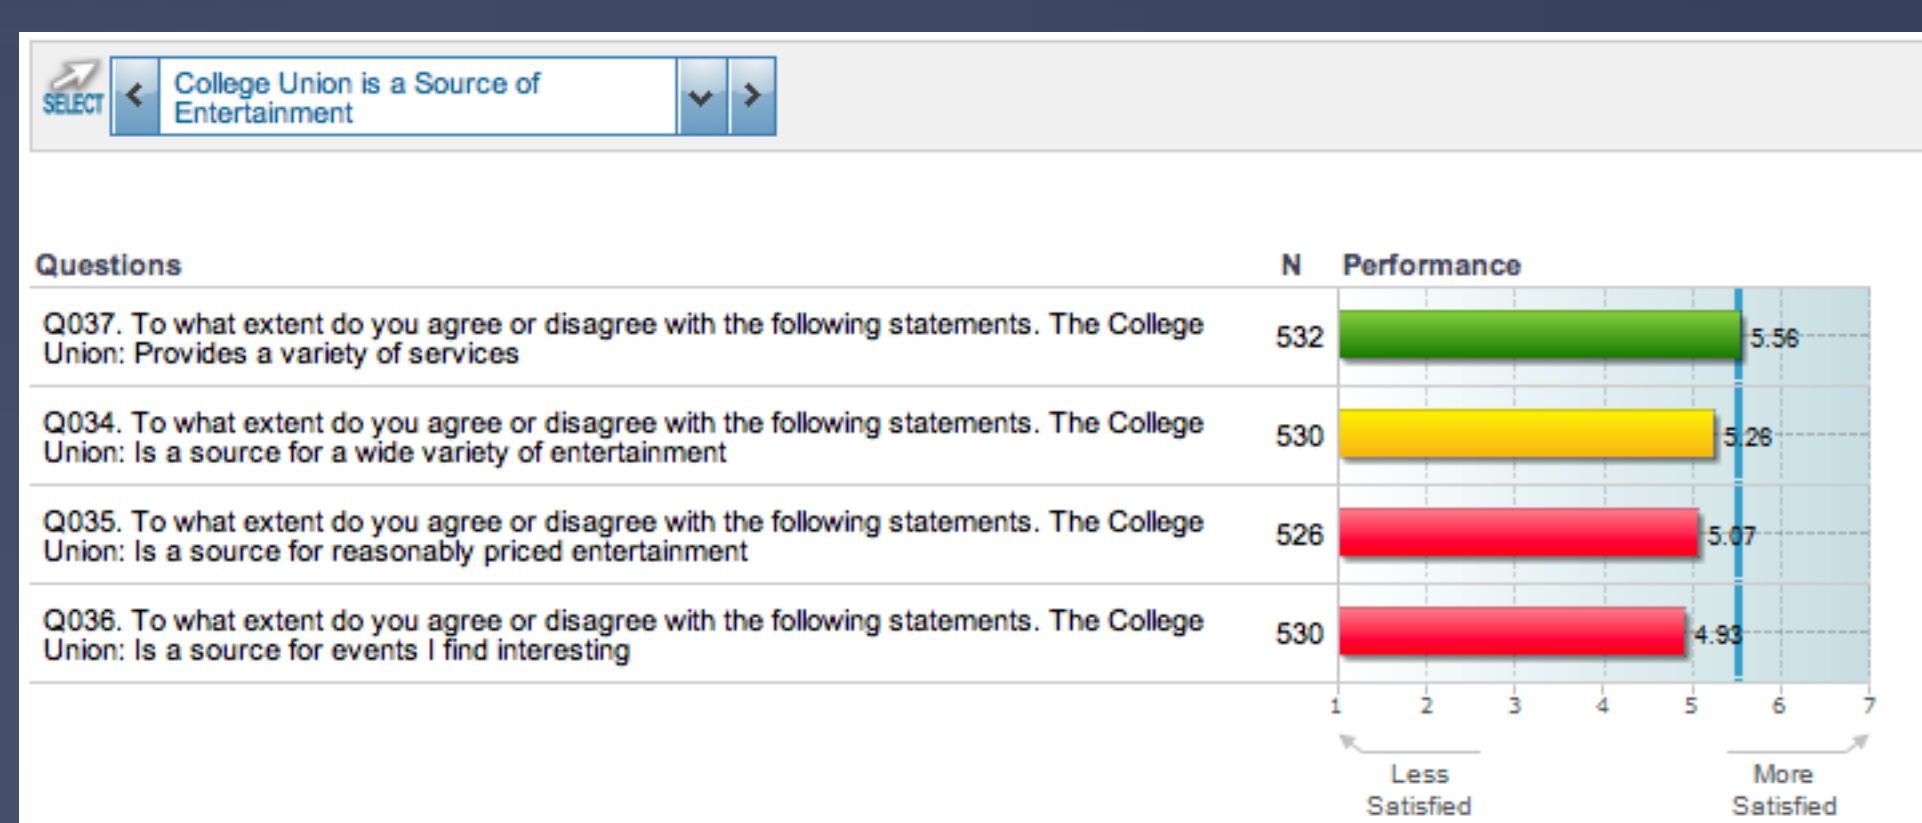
SELECT College Union is a Source of Entertainment

| Questions | N | Performance |
|---|---|---|
| Q037. To what extent do you agree or disagree with the following statements. The College Union: Provides a variety of services | 532 | 5.56 |
| Q034. To what extent do you agree or disagree with the following statements. The College Union: Is a source for a wide variety of entertainment | 530 | 5.26 |
| Q035. To what extent do you agree or disagree with the following statements. The College Union: Is a source for reasonably priced entertainment | 526 | 5.07 |
| Q036. To what extent do you agree or disagree with the following statements. The College Union: Is a source for events I find interesting | 530 | 4.93 |

1 2 3 4 5 6 7

Less Satisfied

More Satisfied